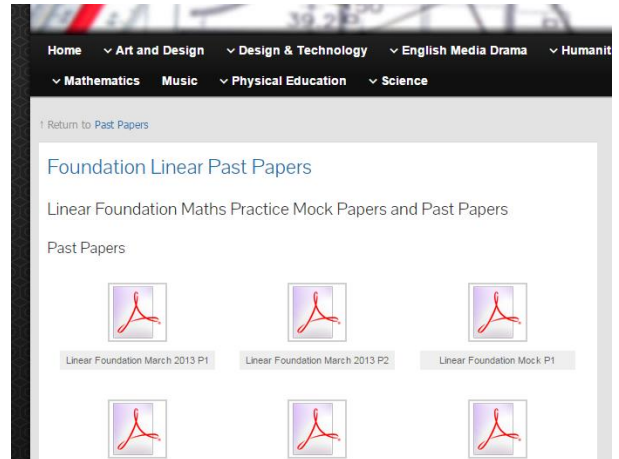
39.2

Home Art and Design Design & Technology English Media Drama Humanit

Mathematics Music Physical Education Science

↑ Return to Past Papers

Foundation Linear Past Papers

Linear Foundation Maths Practice Mock Papers and Past Papers

Past Papers

Linear Foundation March 2013 P1

Linear Foundation March 2013 P2

Linear Foundation Mock P1